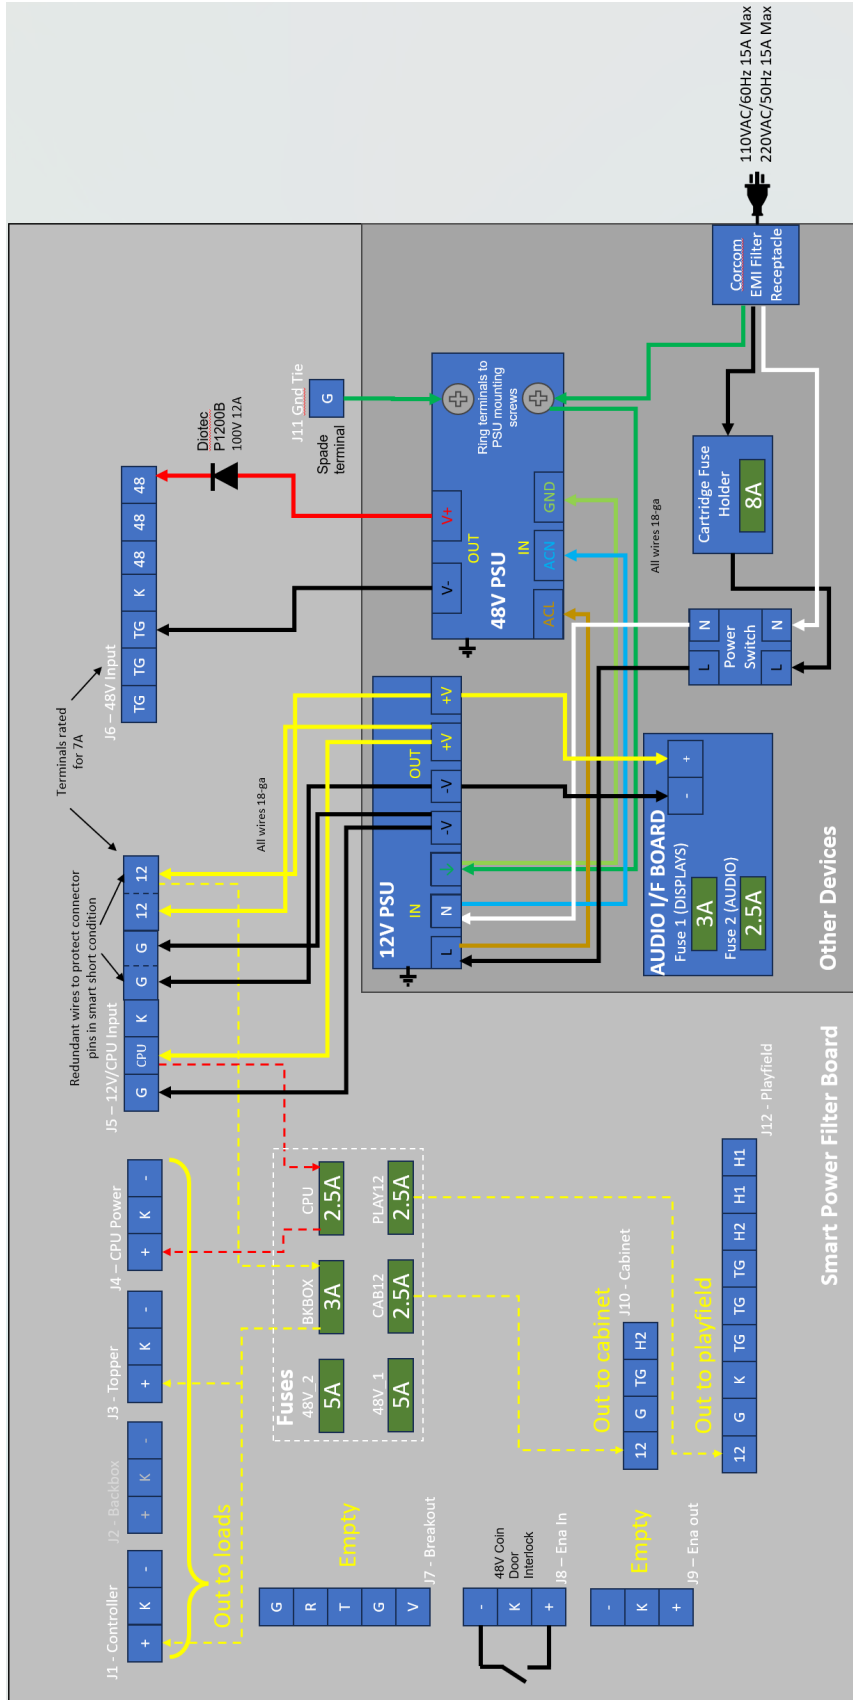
110VAC/60Hz 15A Max
220VAC/50Hz 15A Max

Corcom EMI Filter Receptacle

Cartridge Fuse Holder
8A

Power Switch
N N L L

Ring terminals to PSU mounting screws

48V PSU
OUT
IN
V+ V- GND ACN ACL

All wires 18-ga

J11 Gnd Tie
G
Spade terminal

Diotec P1200B 100V 12A

J6 – 48V Input
TG TG TG K 48 48 48

Terminals rated for 7A

12V PSU
IN
OUT
+V +V -V -V ⏚ N L

All wires 18-ga

AUDIO I/F BOARD
Fuse 1 (DISPLAYS) 3A
Fuse 2 (AUDIO) 2.5A
- +

Other Devices

Redundant wires to protect connector pins in smart short condition

J5 – 12V/CPU Input
G CPU K G G 12 12

J4 – CPU Power
+ K -

J3 - Topper
+ K -

J2 - Backbox
+ K -

J1 - Controller
+ K -

Out to loads

Empty

Fuses
48V_2 5A
48V_1 5A
BKBOX 3A
CAB12 2.5A
CPU 2.5A
PLAY12 2.5A

J7 - Breakout
G R T G V

J10 - Cabinet
12 G TG H2

Out to cabinet

J12 - Playfield
12 G K TG TG TG H2 H1 H1

Out to playfield

48V Coin Door Interlock
J8 – Ena In
- K +

Empty

J9 – Ena out
- K +

Smart Power Filter Board